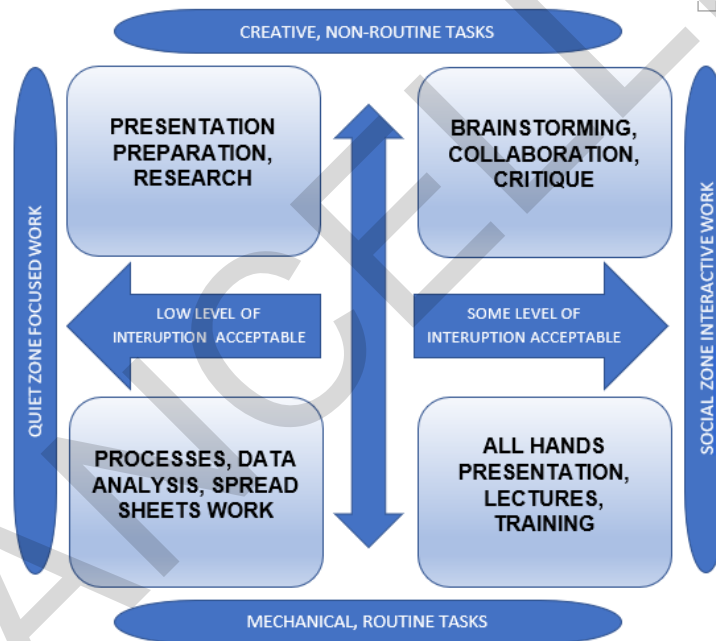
CREATIVE, NON-ROUTINE TASKS

QUIET ZONE FOCUSED WORK

PRESENTATION PREPARATION, RESEARCH

BRAINSTORMING, COLLABORATION, CRITIQUE

SOCIAL ZONE INTERACTIVE WORK

LOW LEVEL OF INTERUPTION ACCEPTABLE

SOME LEVEL OF INTERUPTION ACCEPTABLE

PROCESSES, DATA ANALYSIS, SPREAD SHEETS WORK

ALL HANDS PRESENTATION, LECTURES, TRAINING

MECHANICAL, ROUTINE TASKS

AICEL